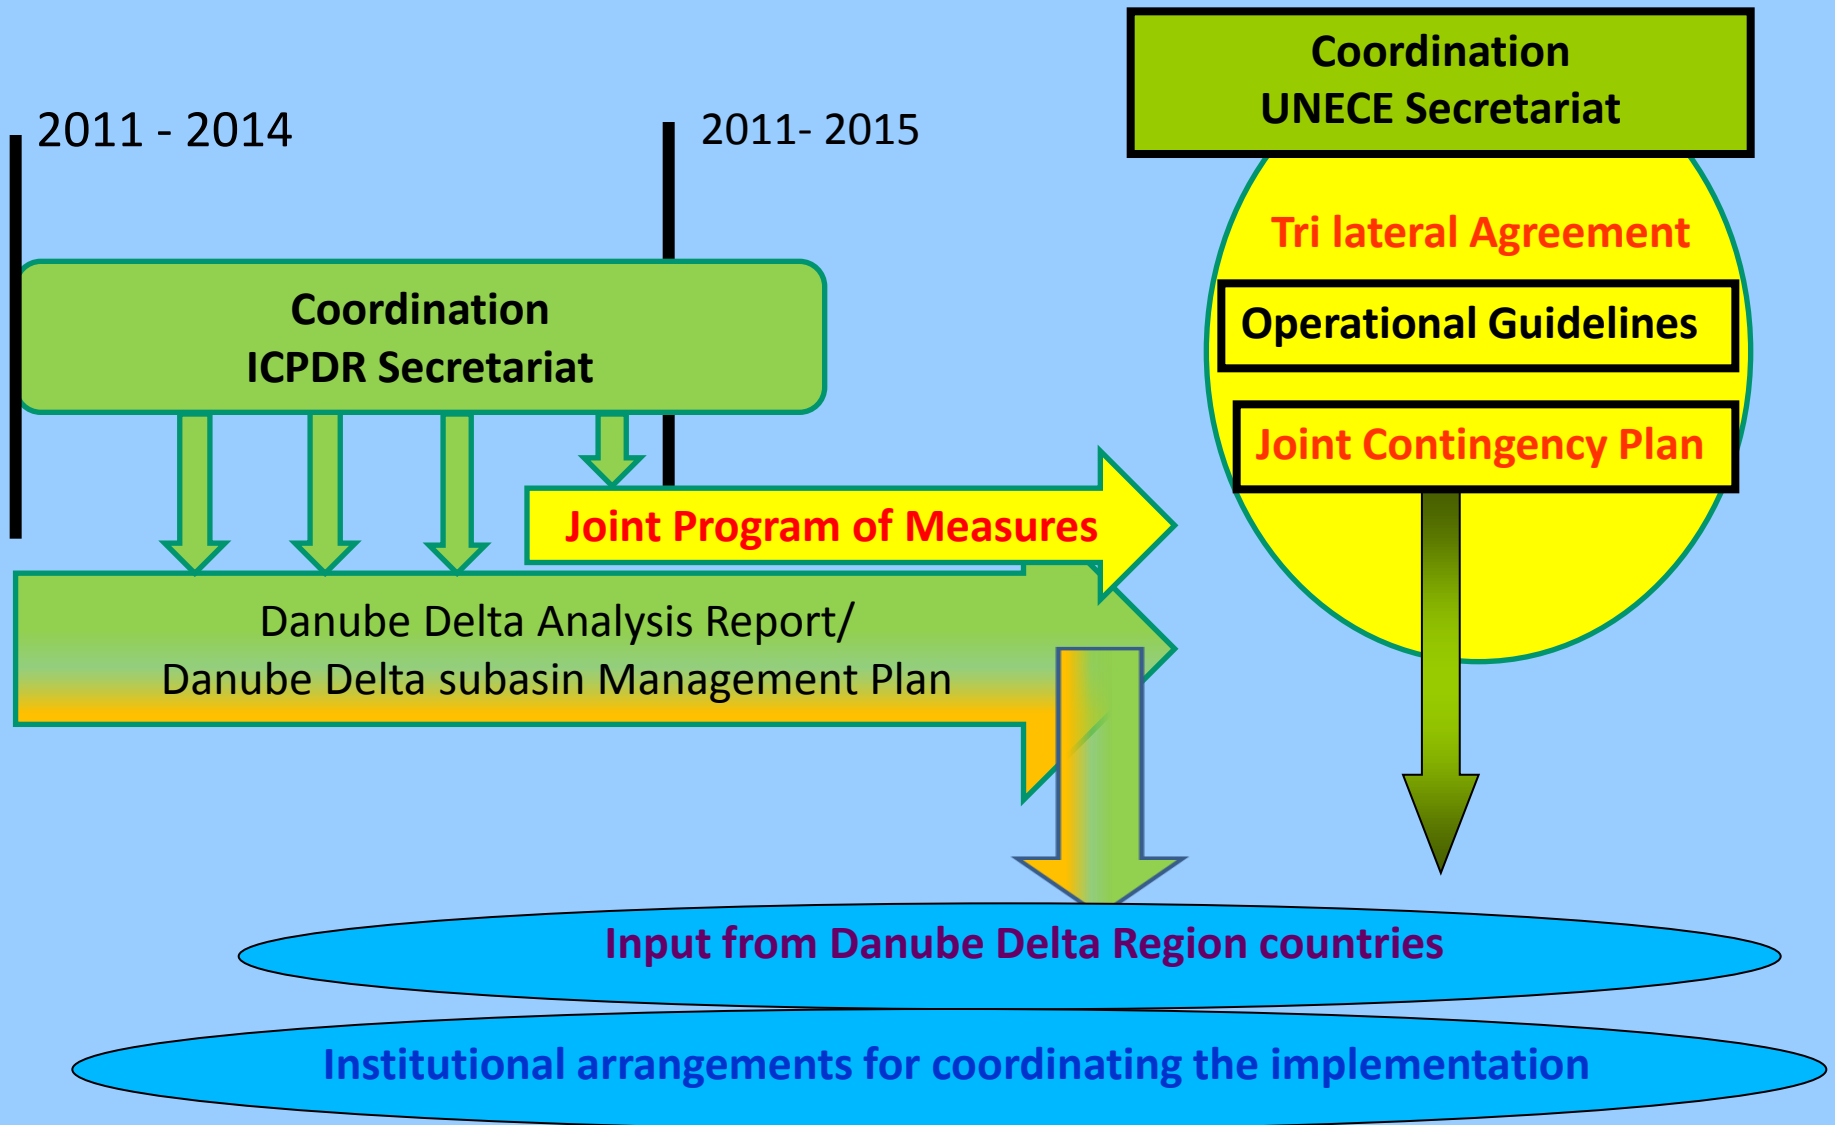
Coordination
UNECE Secretariat

2011 - 2014

2011- 2015

Tri lateral Agreement

Operational Guidelines

Joint Contingency Plan

Coordination
ICPDR Secretariat

Joint Program of Measures

Danube Delta Analysis Report/
Danube Delta subasin Management Plan

Input from Danube Delta Region countries

Institutional arrangements for coordinating the implementation